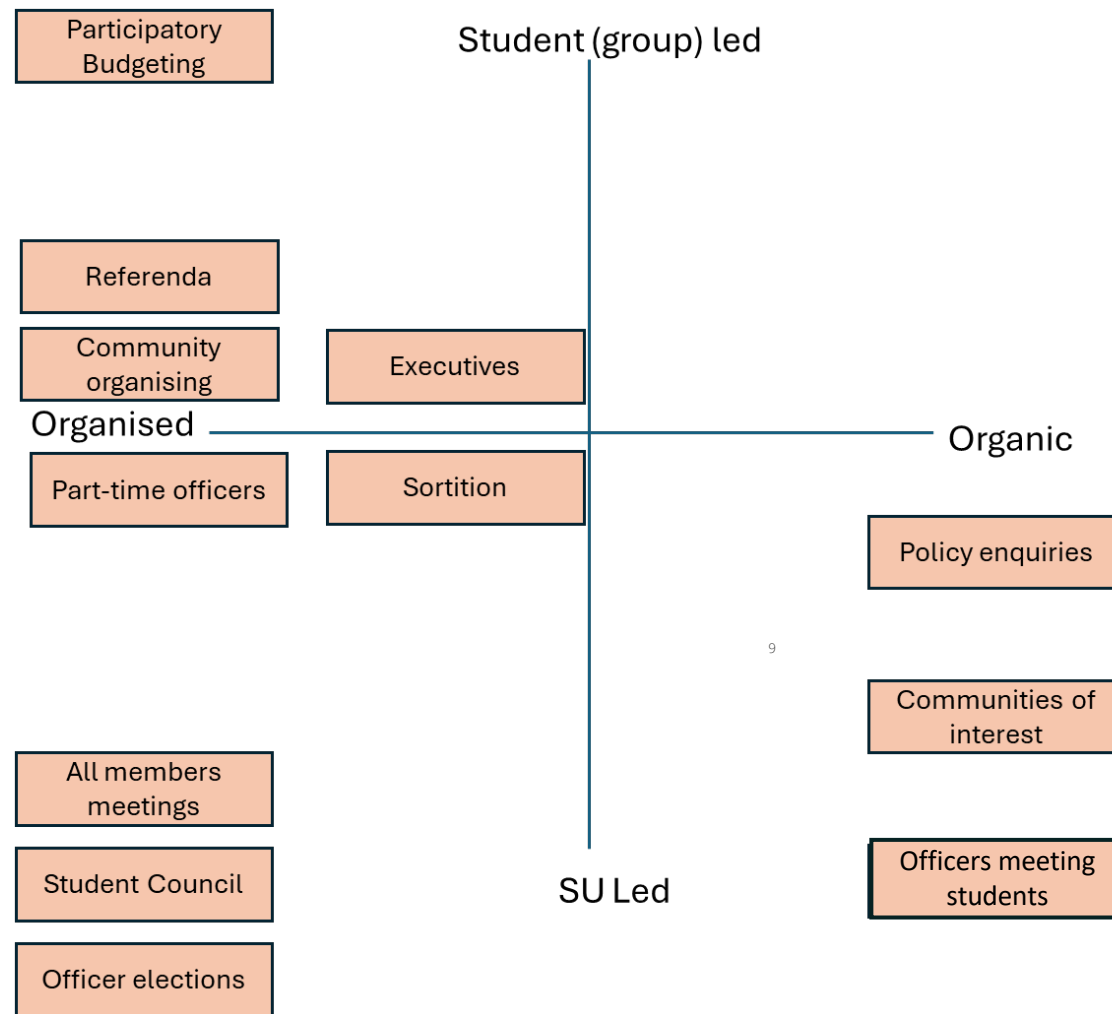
Participatory Budgeting

Student (group) led

Referenda

Community organising

Executives

Organised

Organic

Part-time officers

Sortition

Policy enquiries

9

Communities of interest

All members meetings

Student Council

SU Led

Officers meeting students

Officer elections